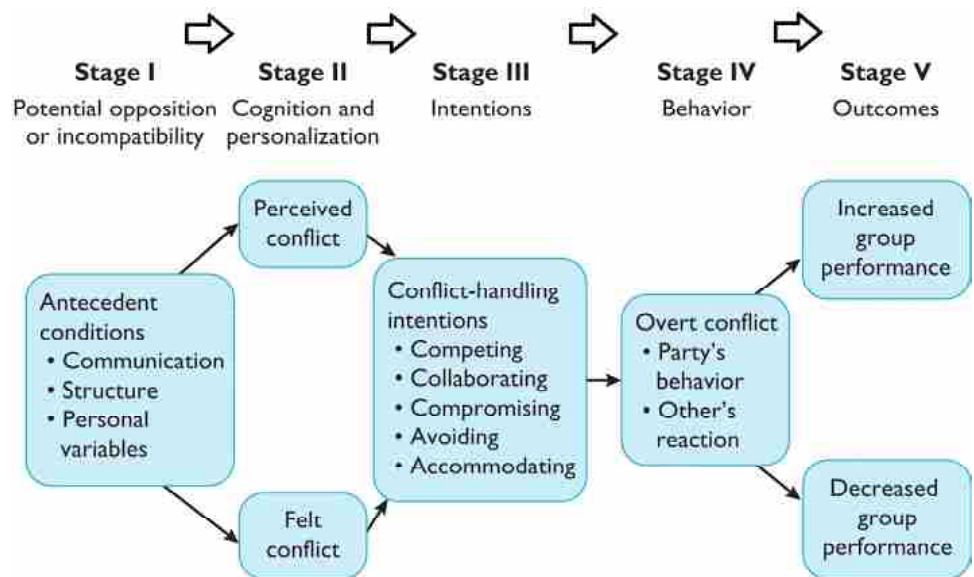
Stage I
Potential opposition or incompatibility

Stage II
Cognition and personalization

Stage III
Intentions

Stage IV
Behavior

Stage V
Outcomes

Antecedent conditions
• Communication
• Structure
• Personal variables

Perceived conflict

Felt conflict

Conflict-handling intentions
• Competing
• Collaborating
• Compromising
• Avoiding
• Accommodating

Overt conflict
• Party's behavior
• Other's reaction

Increased group performance

Decreased group performance